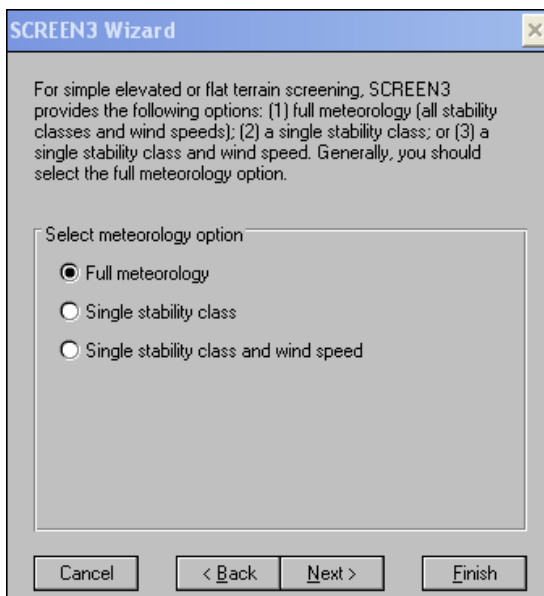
SCREEN3 Wizard

For simple elevated or flat terrain screening, SCREEN3 provides the following options: (1) full meteorology (all stability classes and wind speeds); (2) a single stability class; or (3) a single stability class and wind speed. Generally, you should select the full meteorology option.

Select meteorology option

Full meteorology

Single stability class

Single stability class and wind speed

Cancel

< Back

Next >

Finish